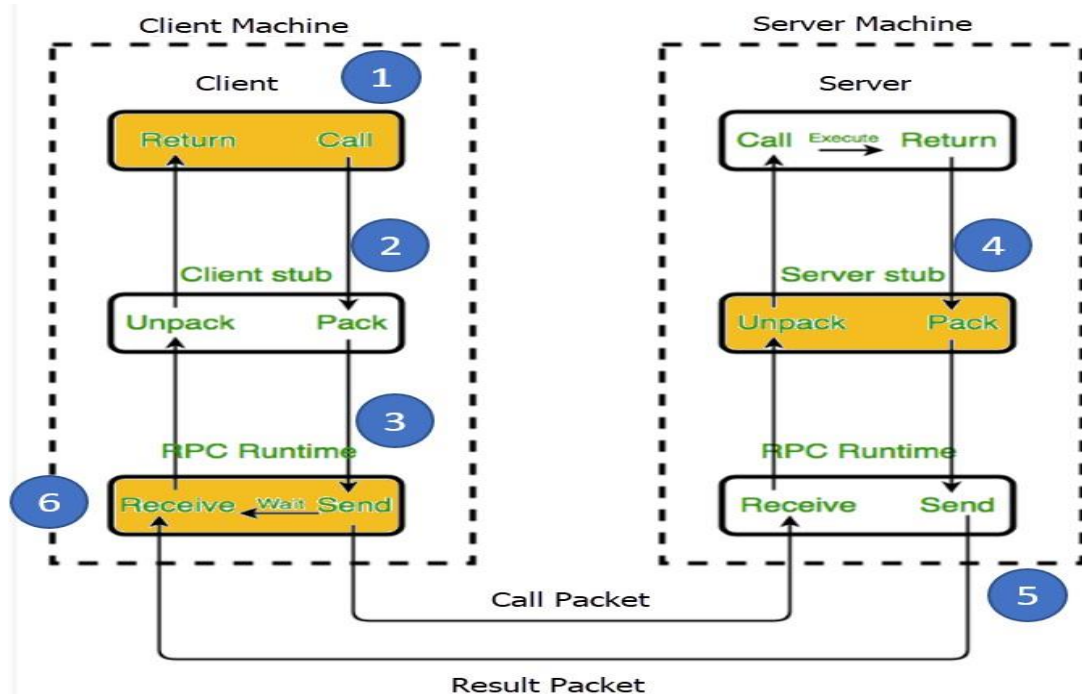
Client Machine

Client

1

Return Call

2

Client stub

Unpack Pack

3

RPC Runtime

6

Receive Wait Send

Server Machine

Server

Call Execute Return

4

Server stub

Unpack Pack

RPC Runtime

Receive Send

5

Call Packet

Result Packet